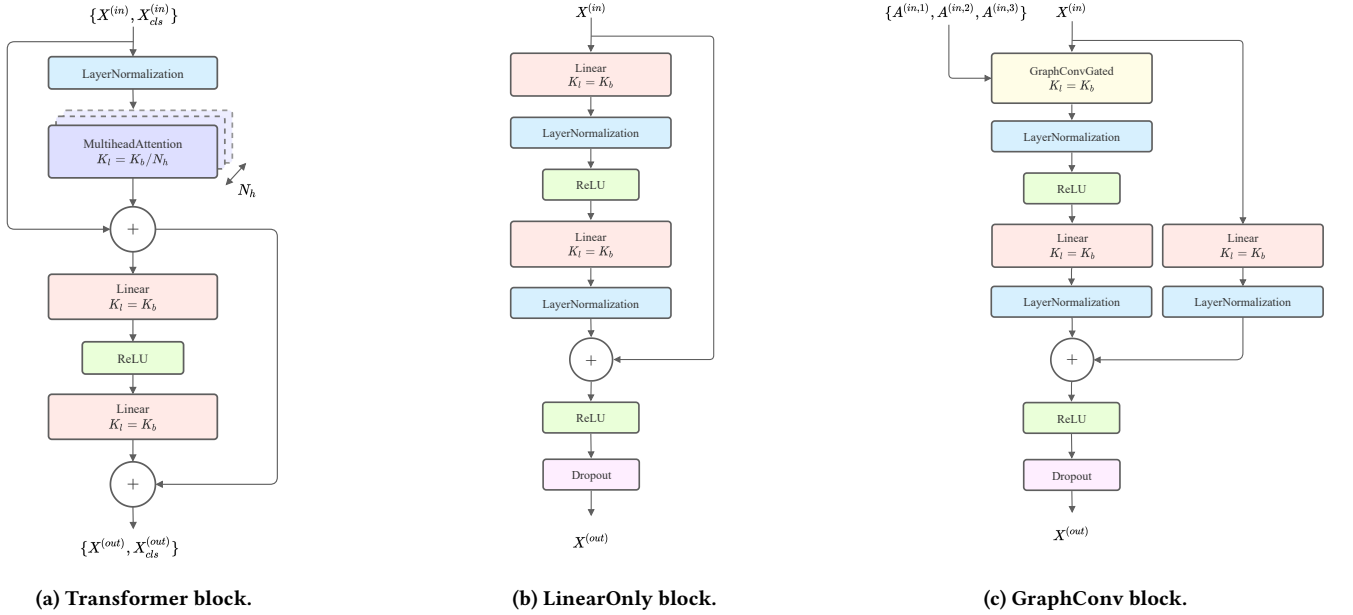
$\{X^{(in)}, X_{cls}^{(in)}\}$

LayerNormalization

MultiheadAttention
$K_l = K_b/N_h$

$N_h$

$+$

Linear
$K_l = K_b$

ReLU

Linear
$K_l = K_b$

$+$

$\{X^{(out)}, X_{cls}^{(out)}\}$

(a) Transformer block.

$X^{(in)}$

Linear
$K_l = K_b$

LayerNormalization

ReLU

Linear
$K_l = K_b$

LayerNormalization

$+$

ReLU

Dropout

$X^{(out)}$

(b) LinearOnly block.

$\{A^{(in,1)}, A^{(in,2)}, A^{(in,3)}\}$

$X^{(in)}$

GraphConvGated
$K_l = K_b$

LayerNormalization

ReLU

Linear
$K_l = K_b$

Linear
$K_l = K_b$

LayerNormalization

LayerNormalization

$+$

ReLU

Dropout

$X^{(out)}$

(c) GraphConv block.